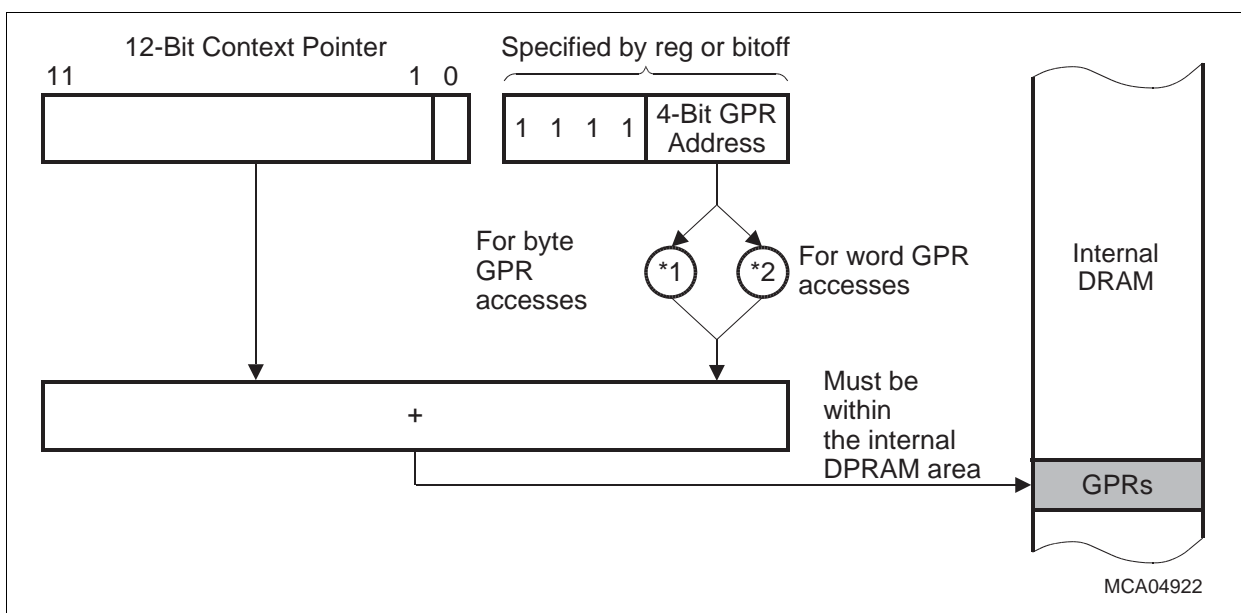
12-Bit Context Pointer

11

1 0

Specified by reg or bitoff

1 1 1 1

4-Bit GPR Address

For byte GPR accesses

*1

*2

For word GPR accesses

Internal DRAM

+

Must be within the internal DPRAM area

GPRs

MCA04922